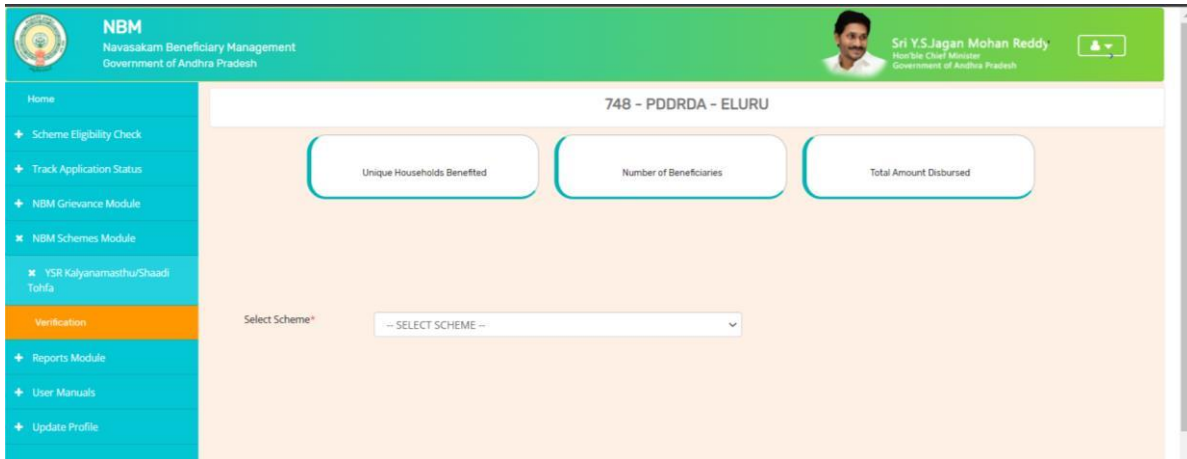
NBM
Navasakam Beneficiary Management
Government of Andhra Pradesh

Sri Y.S.Jagan Mohan Reddy
Hon'ble Chief Minister
Government of Andhra Pradesh

Home
+ Scheme Eligibility Check
+ Track Application Status
+ NBM Grievance Module
× NBM Schemes Module
× YSR Kalyanamasthu/Shaadi Tohfa
Verification
+ Reports Module
+ User Manuals
+ Update Profile

748 - PDDRDA - ELURU

Unique Households Benefited

Number of Beneficiaries

Total Amount Disbursed

Select Scheme*

-- SELECT SCHEME --